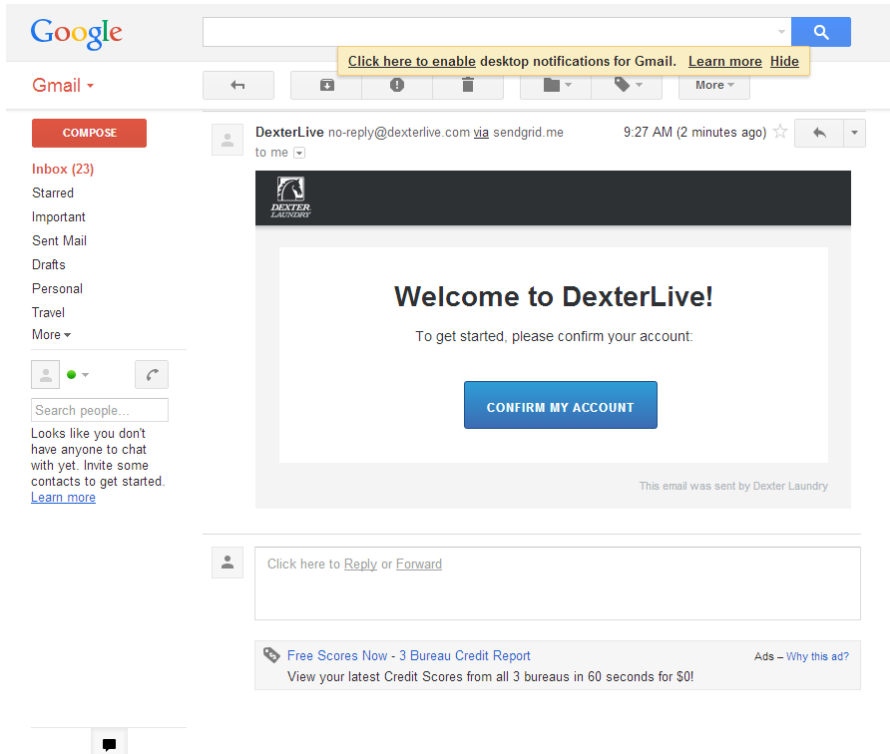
Google

Click here to enable desktop notifications for Gmail. Learn more Hide

Gmail

More

COMPOSE

Inbox (23)
Starred
Important
Sent Mail
Drafts
Personal
Travel
More

Search people...

Looks like you don't have anyone to chat with yet. Invite some contacts to get started. Learn more

DexterLive no-reply@dexterlive.com via sendgrid.me
to me

9:27 AM (2 minutes ago)

DEXTER LAUNDRY

Welcome to DexterLive!

To get started, please confirm your account:

CONFIRM MY ACCOUNT

This email was sent by Dexter Laundry

Click here to Reply or Forward

Free Scores Now - 3 Bureau Credit Report
Ads – Why this ad?
View your latest Credit Scores from all 3 bureaus in 60 seconds for $0!